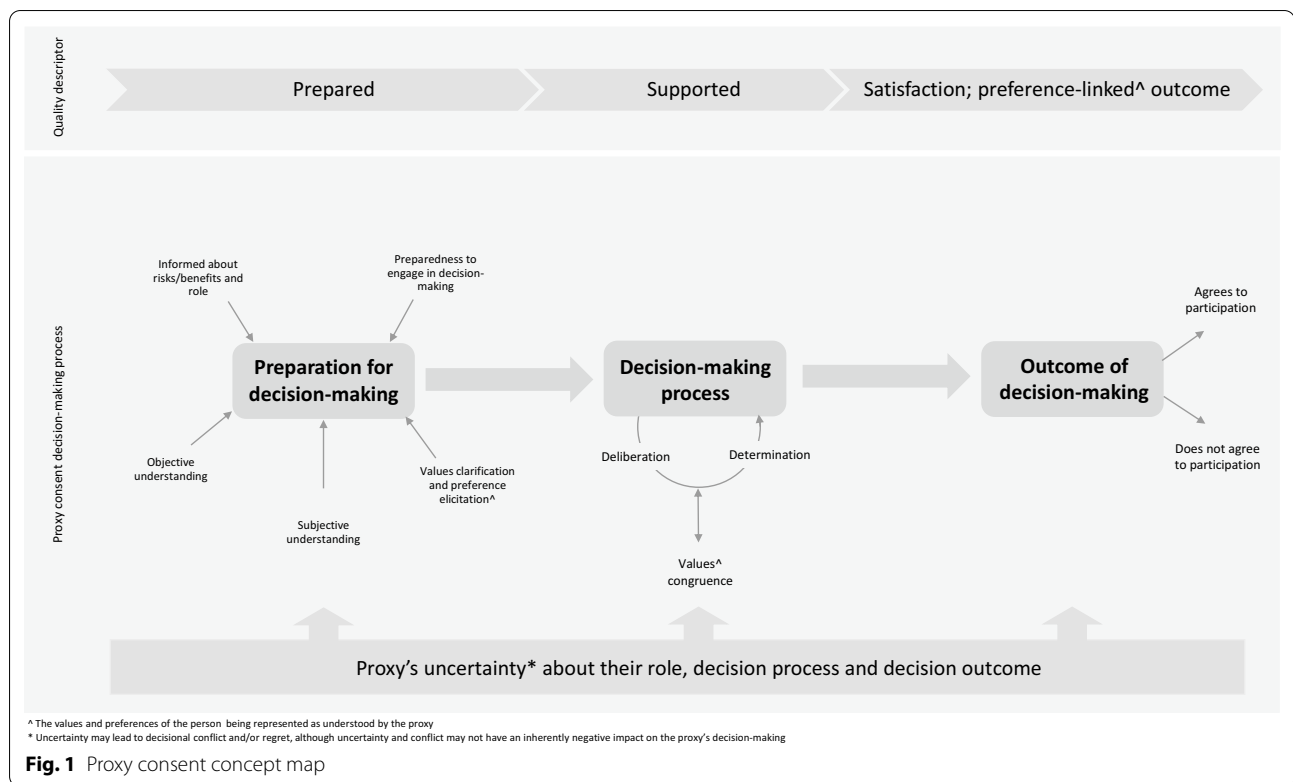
Quality descriptor

Prepared

Supported

Satisfaction; preference-linked^ outcome

Proxy consent decision-making process

Informed about risks/benefits and role

Preparedness to engage in decision-making

Preparation for decision-making

Objective understanding

Subjective understanding

Values clarification and preference elicitation^

Decision-making process

Deliberation

Determination

Values^ congruence

Outcome of decision-making

Agrees to participation

Does not agree to participation

Proxy's uncertainty* about their role, decision process and decision outcome

^ The values and preferences of the person being represented as understood by the proxy
* Uncertainty may lead to decisional conflict and/or regret, although uncertainty and conflict may not have an inherently negative impact on the proxy's decision-making

**Fig. 1** Proxy consent concept map